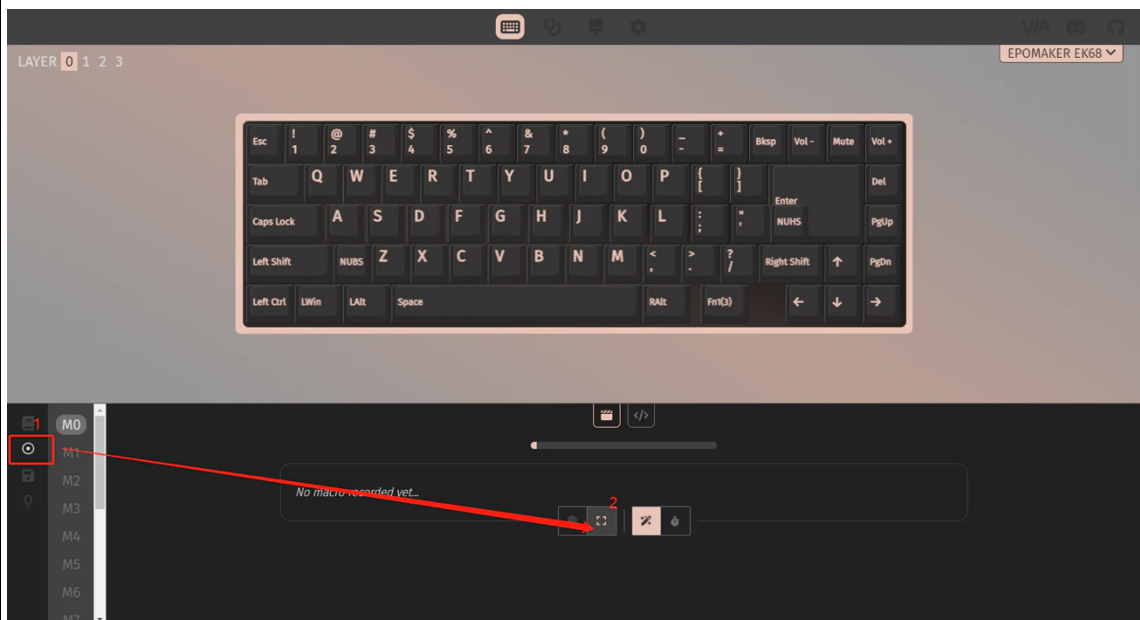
LAYER 0 1 2 3

EPOMAKER EK68

Esc
!
1
@
2
#
3
$
4
%
5
^
6
&
7
*
8
(
9
)
0
_
-
+
=
Bksp
Vol -
Mute
Vol +

Tab Q W E R T Y U I O P {
[
}
]
Enter
Del

Caps Lock A S D F G H J K L :
;
"
'
NUHS
PgUp

Left Shift NUBS Z X C V B N M <
,
>
.
?
/
Right Shift ↑ PgDn

Left Ctrl LWin LAlt Space RAlt Fn1(3) ← ↓ →

1
M0
M1
M2
M3
M4
M5
M6
M7

No macro recorded yet...

2